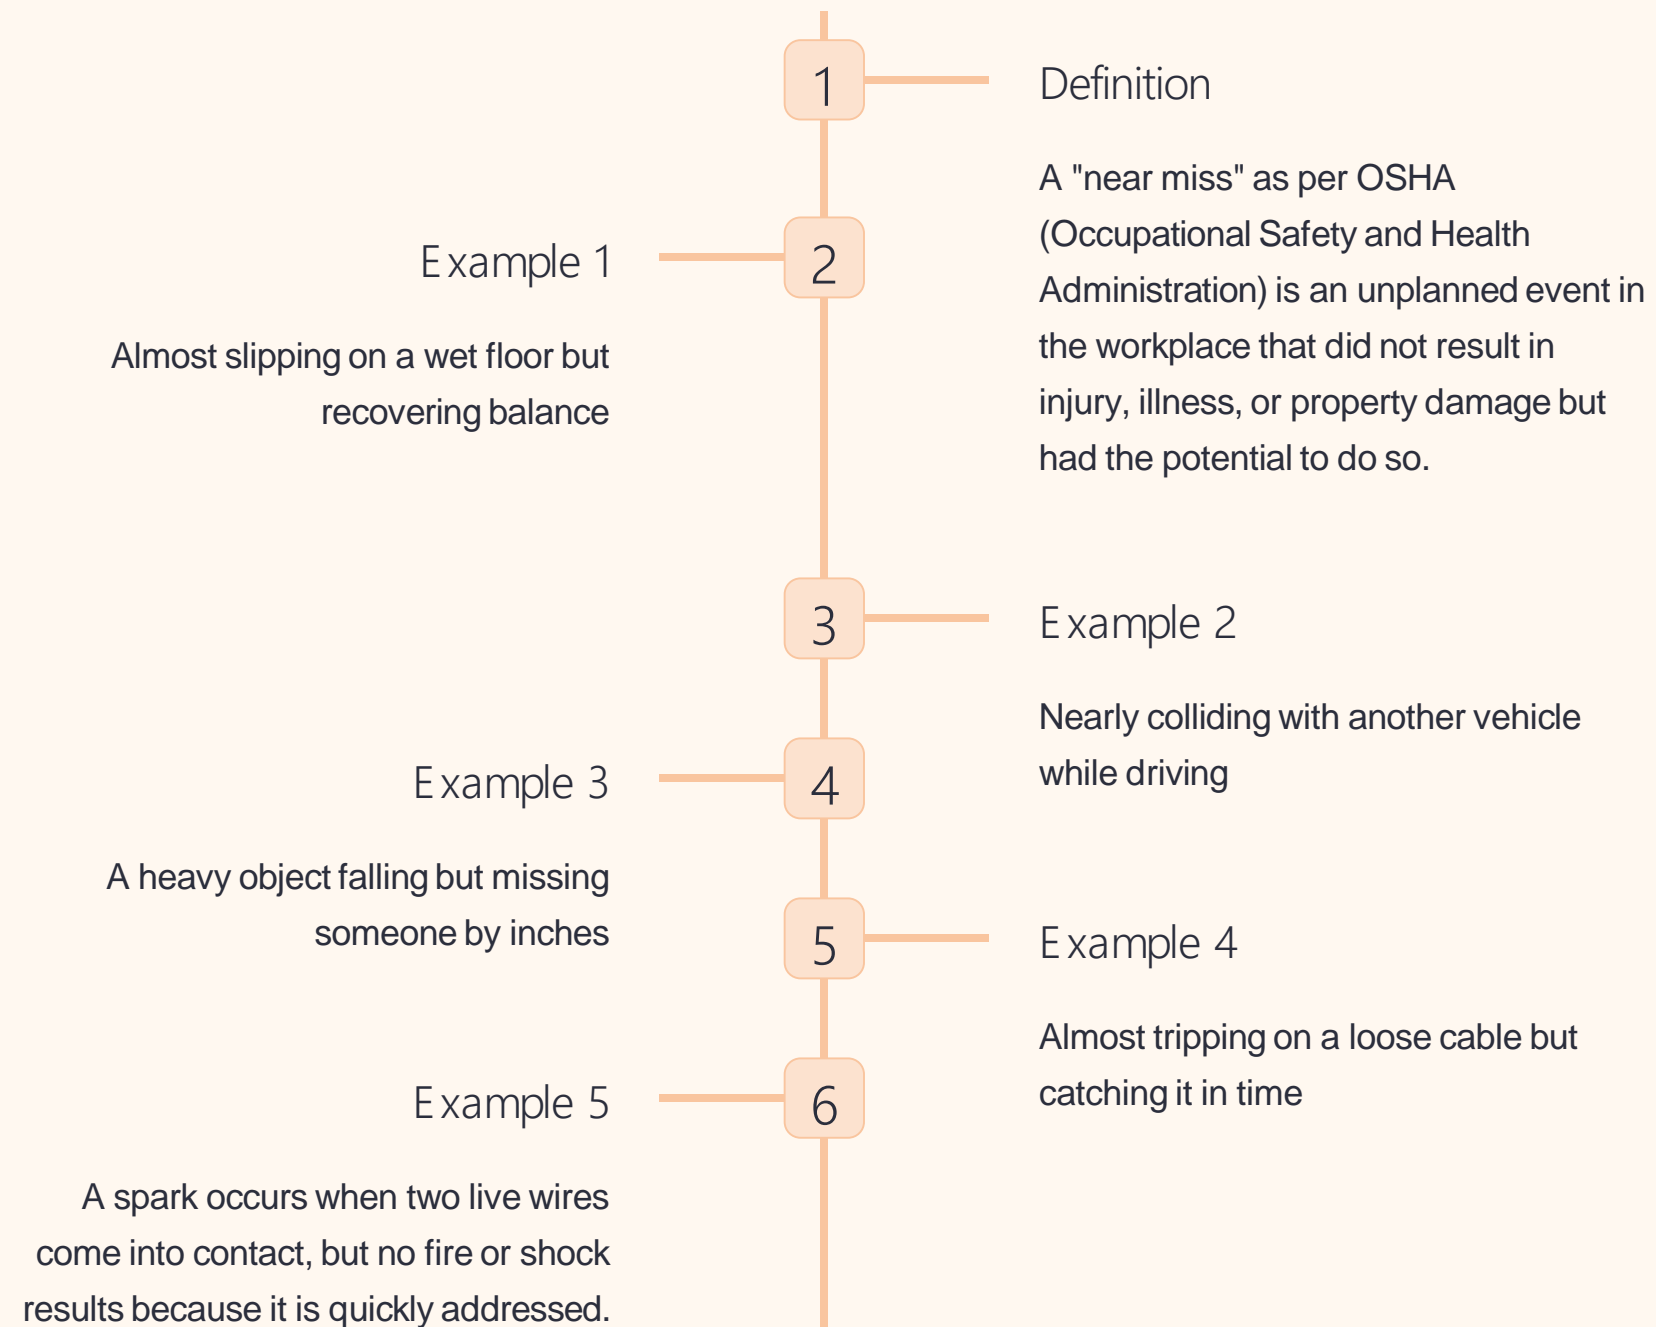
1

Definition

A "near miss" as per OSHA (Occupational Safety and Health Administration) is an unplanned event in the workplace that did not result in injury, illness, or property damage but had the potential to do so.

2

Example 1

Almost slipping on a wet floor but recovering balance

3

Example 2

Nearly colliding with another vehicle while driving

4

Example 3

A heavy object falling but missing someone by inches

5

Example 4

Almost tripping on a loose cable but catching it in time

6

Example 5

A spark occurs when two live wires come into contact, but no fire or shock results because it is quickly addressed.